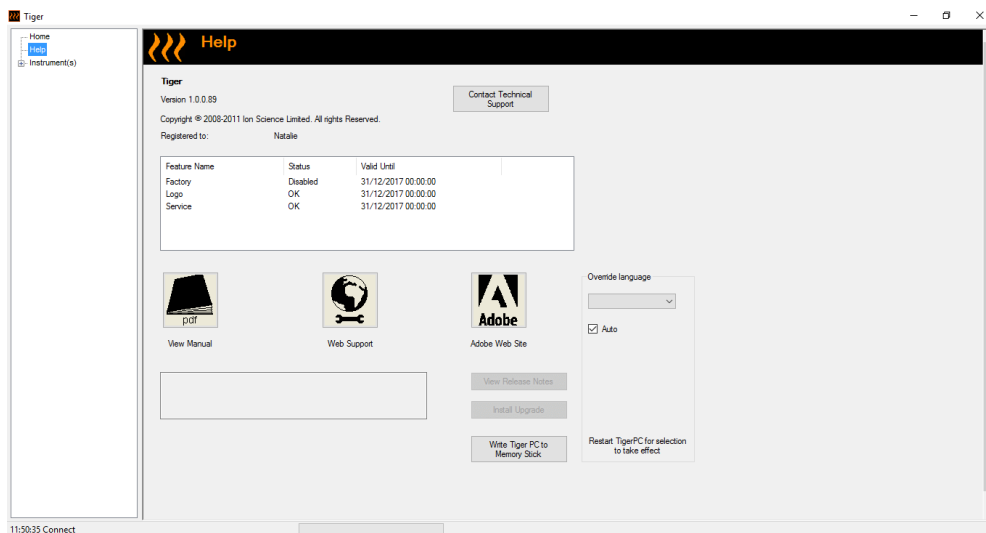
Tiger

Home
Help
Instrument(s)

Help

Tiger

Version 1.0.0.89

Copyright ® 2008-2011 Ion Science Limited. All rights Reserved.

Registered to: Natalie

Contact Technical Support

| Feature Name | Status | Valid Until |
|---|---|---|
| Factory | Disabled | 31/12/2017 00:00:00 |
| Logo | OK | 31/12/2017 00:00:00 |
| Service | OK | 31/12/2017 00:00:00 |

pdf

View Manual

Web Support

Adobe

Adobe Web Site

Override language

Auto

View Release Notes

Install Upgrade

Write Tiger PC to Memory Stick

Restart TigerPC for selection to take effect

11:50:35 Connect